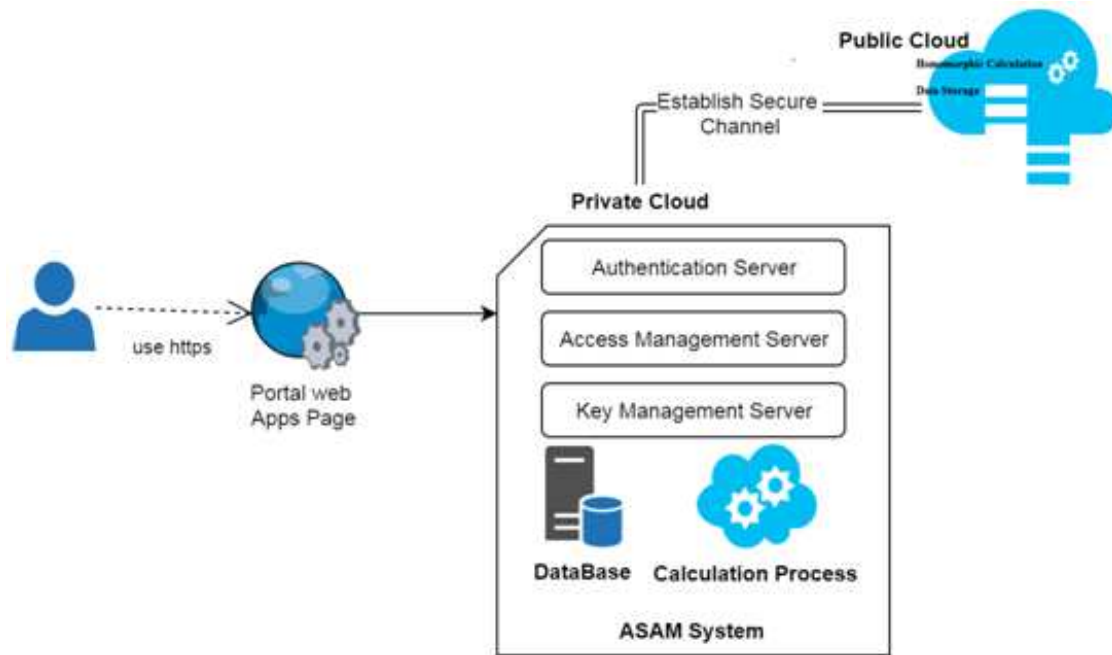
Public Cloud

Homomorphic Calculation

Data Storage

Establish Secure Channel

Private Cloud

Authentication Server

Access Management Server

Key Management Server

DataBase

Calculation Process

ASAM System

use https

Portal web Apps Page